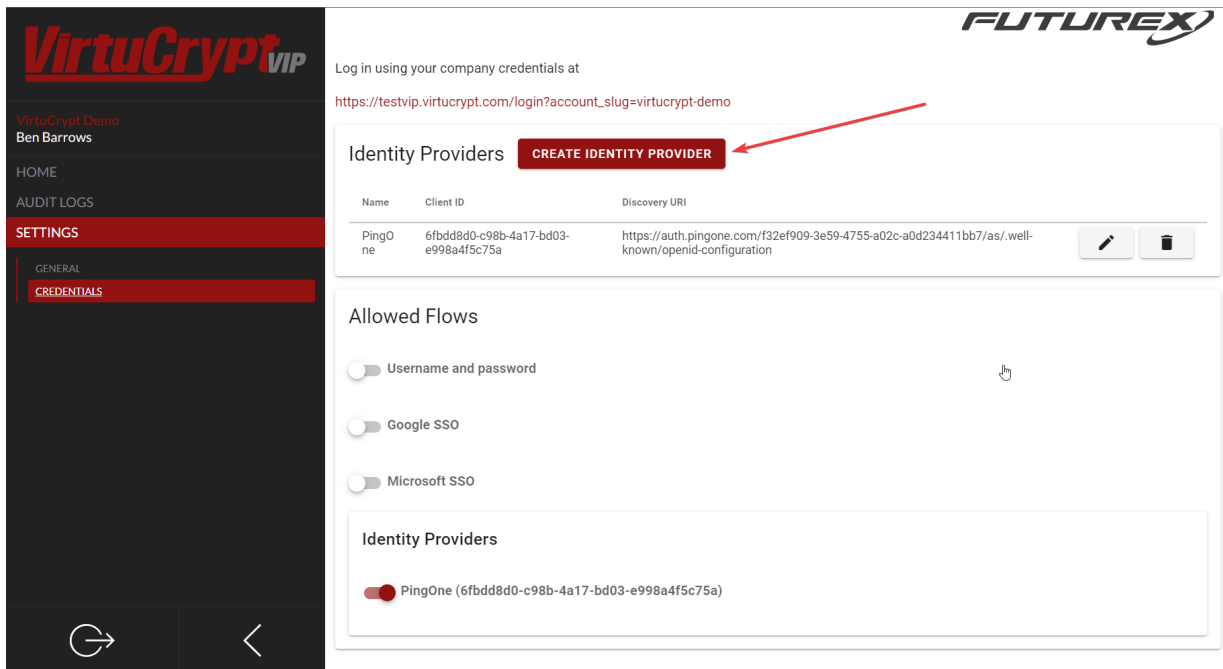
VirtuCrypt VIP

VirtuCrypt Demo
Ben Barrows

HOME
AUDIT LOGS
SETTINGS
GENERAL
CREDENTIALS

FUTUREX

Log in using your company credentials at

https://testvip.virtucrypt.com/login?account_slug=virtucrypt-demo

Identity Providers CREATE IDENTITY PROVIDER

| Name | Client ID | Discovery URI |
|---|---|---|
| PingOne | 6fbdd8d0-c98b-4a17-bd03-e998a4f5c75a | https://auth.pingone.com/f32ef909-3e59-4755-a02c-a0d234411bb7/as/.well-known/openid-configuration |

Allowed Flows

Username and password

Google SSO

Microsoft SSO

Identity Providers

PingOne (6fbdd8d0-c98b-4a17-bd03-e998a4f5c75a)